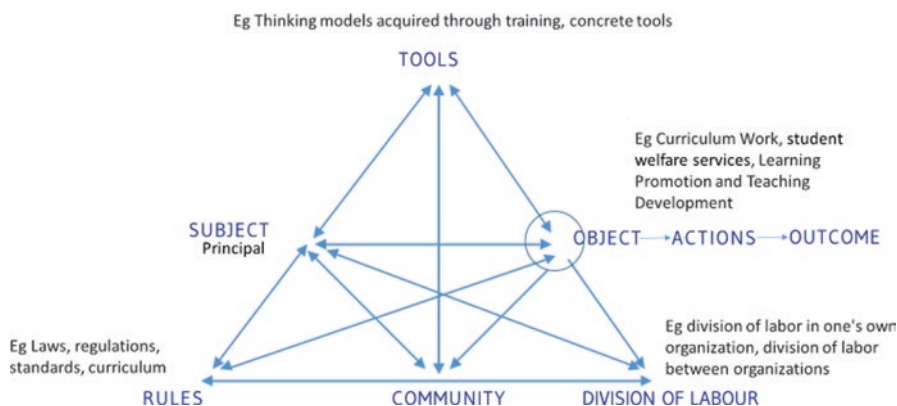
Eg Thinking models acquired through training, concrete tools

TOOLS

Eg Curriculum Work, student welfare services, Learning Promotion and Teaching Development

SUBJECT
Principal

OBJECT → ACTIONS → OUTCOME

Eg Laws, regulations, standards, curriculum

Eg division of labor in one's own organization, division of labor between organizations

RULES

COMMUNITY

DIVISION OF LABOUR